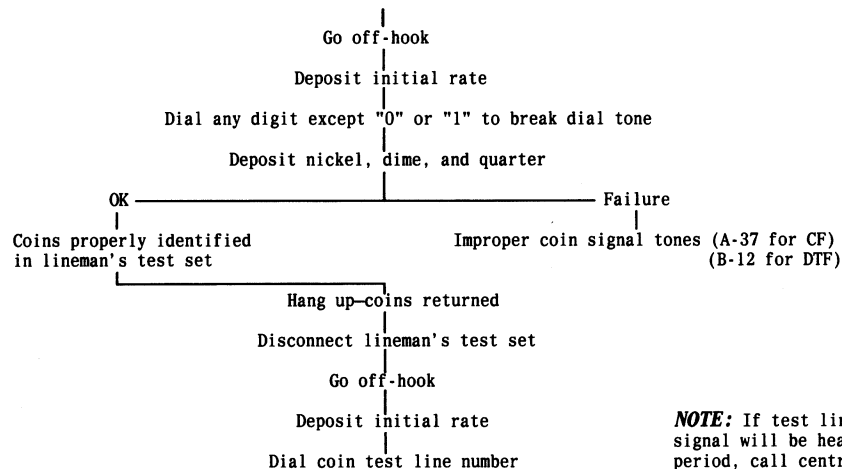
Go off-hook

Deposit initial rate

Dial any digit except "0" or "1" to break dial tone

Deposit nickel, dime, and quarter

OK

Coins properly identified in lineman's test set

Failure

Improper coin signal tones (A-37 for CF) (B-12 for DTF)

Hang up—coins returned

Disconnect lineman's test set

Go off-hook

Deposit initial rate

Dial coin test line number

*NOTE:* If test li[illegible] signal will be hea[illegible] period, call centr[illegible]